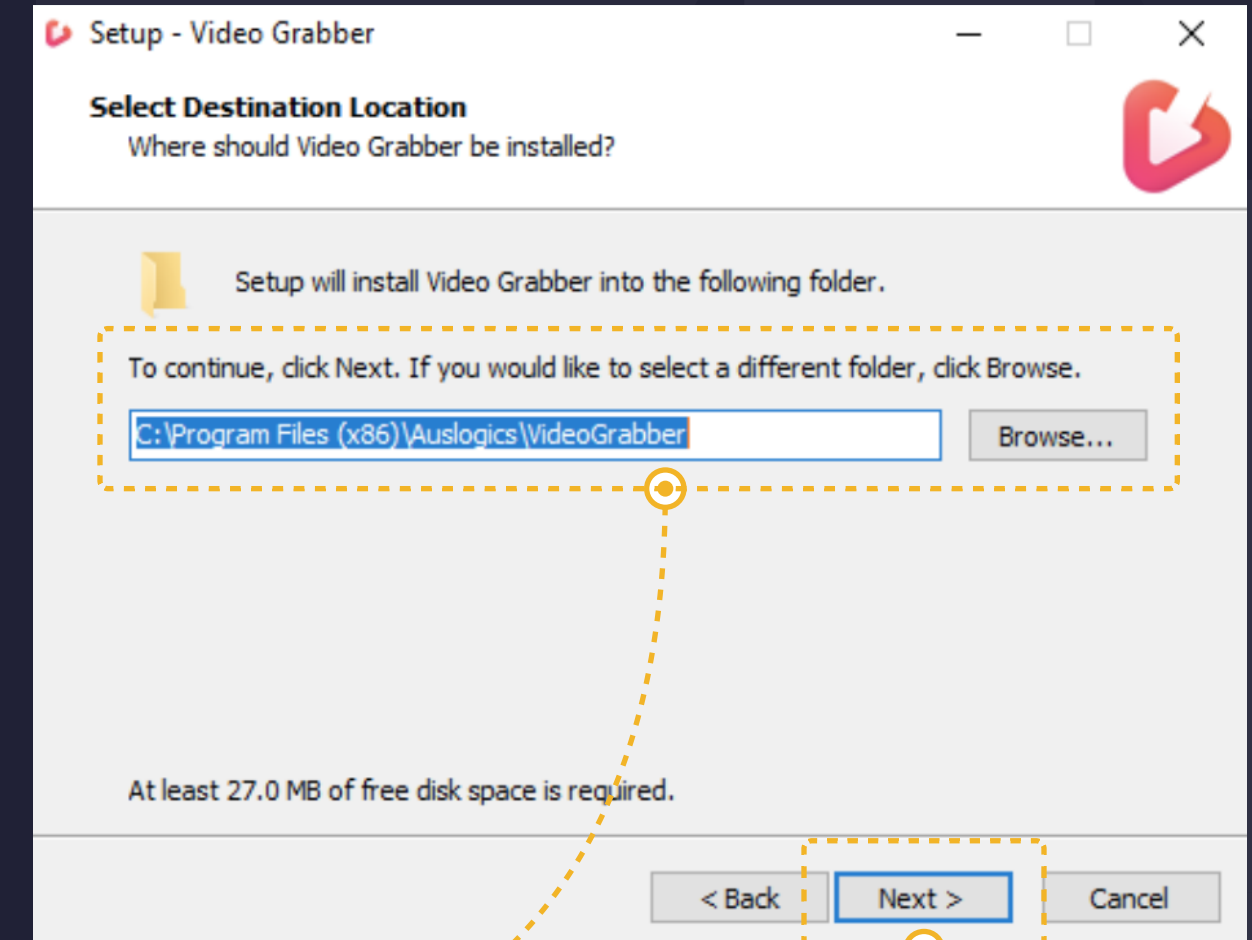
Setup - Video Grabber

Select Destination Location
Where should Video Grabber be installed?

Setup will install Video Grabber into the following folder.

To continue, click Next. If you would like to select a different folder, click Browse.

C:\Program Files (x86)\Auslogics\VideoGrabber

Browse...

At least 27.0 MB of free disk space is required.

< Back

Next >

Cancel